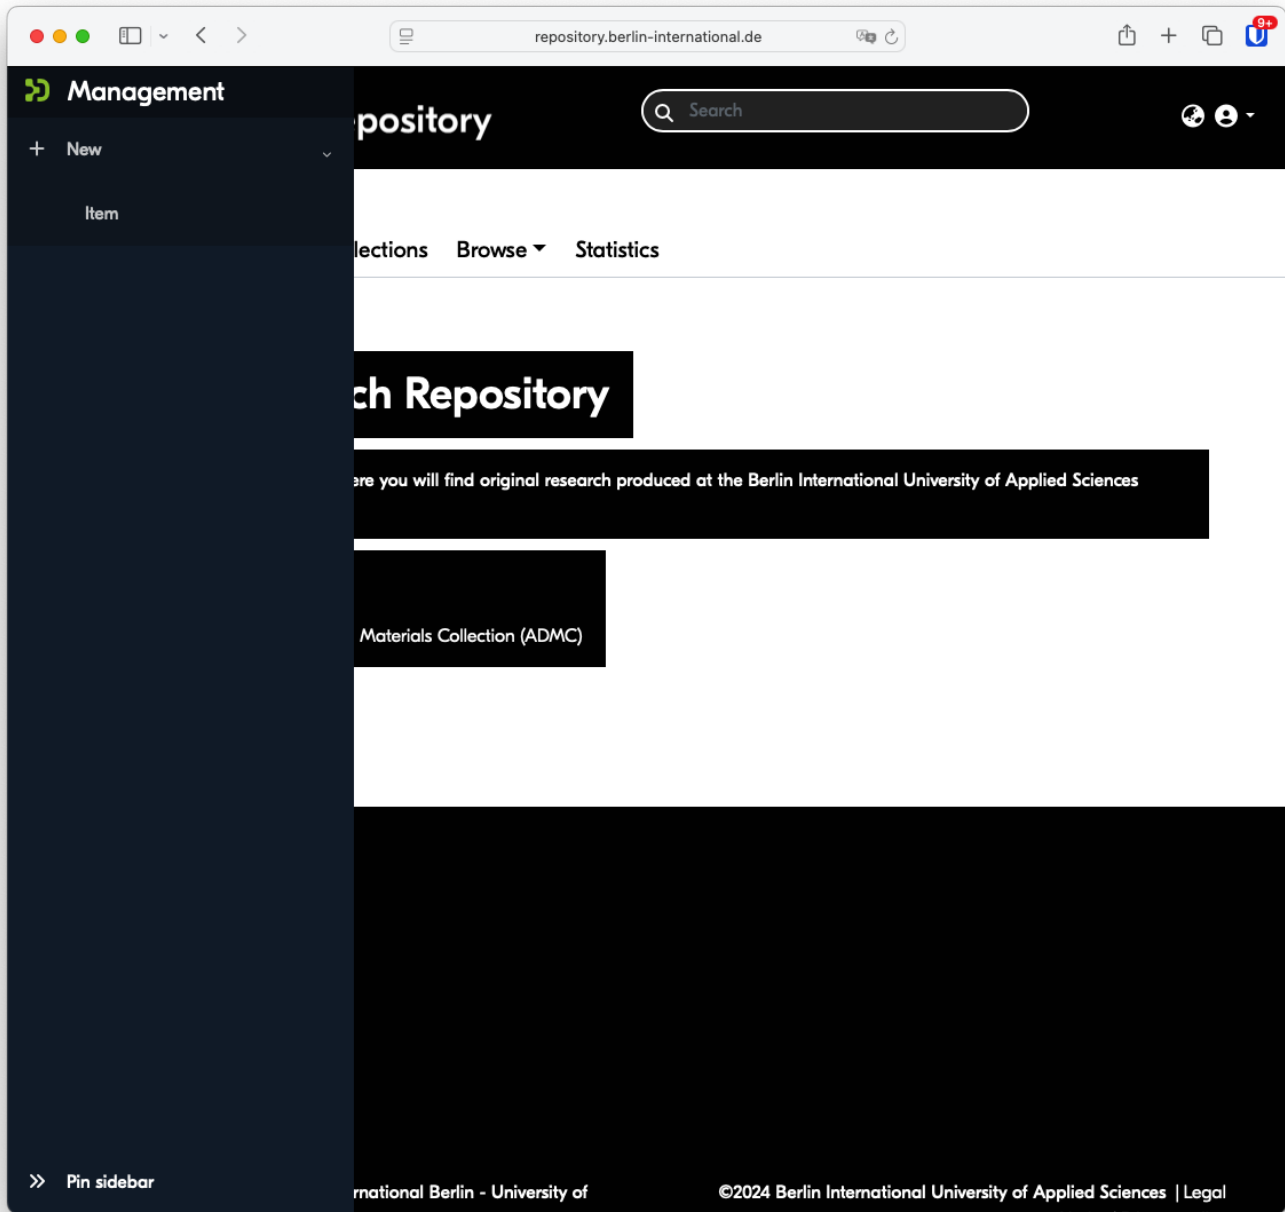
repository.berlin-international.de

9+

Management

+ New

Item

pository

Search

llections Browse Statistics

ch Repository

ere you will find original research produced at the Berlin International University of Applied Sciences

Materials Collection (ADMC)

Pin sidebar

rnational Berlin - University of

©2024 Berlin International University of Applied Sciences | Legal